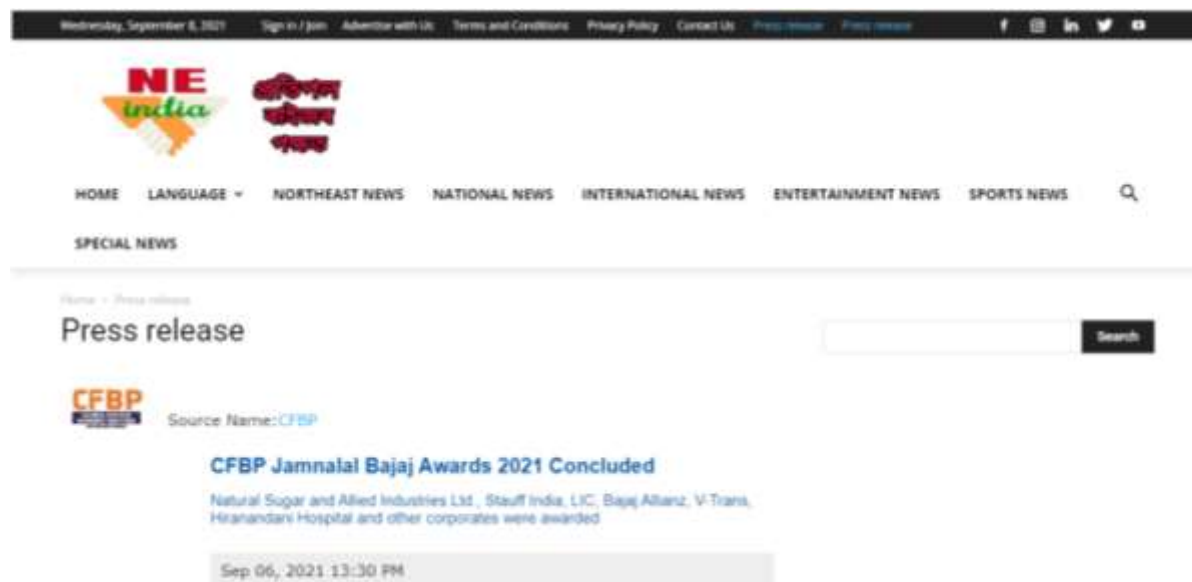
Wednesday, September 8, 2021 Sign in / Join Advertise with Us Terms and Conditions Privacy Policy Contact Us Press release Press release

NE india

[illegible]

HOME LANGUAGE NORTHEAST NEWS NATIONAL NEWS INTERNATIONAL NEWS ENTERTAINMENT NEWS SPORTS NEWS

SPECIAL NEWS

Home › Press release

Press release

Search

CFBP

Source Name: CFBP

CFBP Jamnalal Bajaj Awards 2021 Concluded

Natural Sugar and Allied Industries Ltd , Stauff India, LIC, Bajaj Allianz, V-Trans, Hiranandani Hospital and other corporates were awarded

Sep 06, 2021 13:30 PM